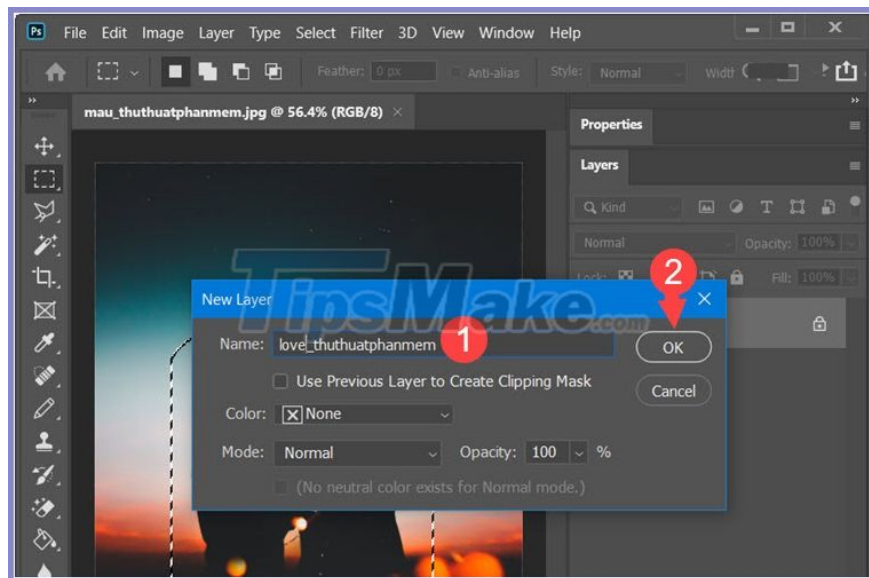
Ps File Edit Image Layer Type Select Filter 3D View Window Help

Feather: 0 px Anti-alias Style: Normal Width:

mau_thuthuatphanmem.jpg @ 56.4% (RGB/8) ×

Properties

Layers

Kind

Normal Opacity: 100%

Lock: Fill: 100%

TipsMake.com

New Layer ×

Name: love_thuthuatphanmem 1

2

OK

Cancel

Use Previous Layer to Create Clipping Mask

Color: None

Mode: Normal Opacity: 100 %

(No neutral color exists for Normal mode.)